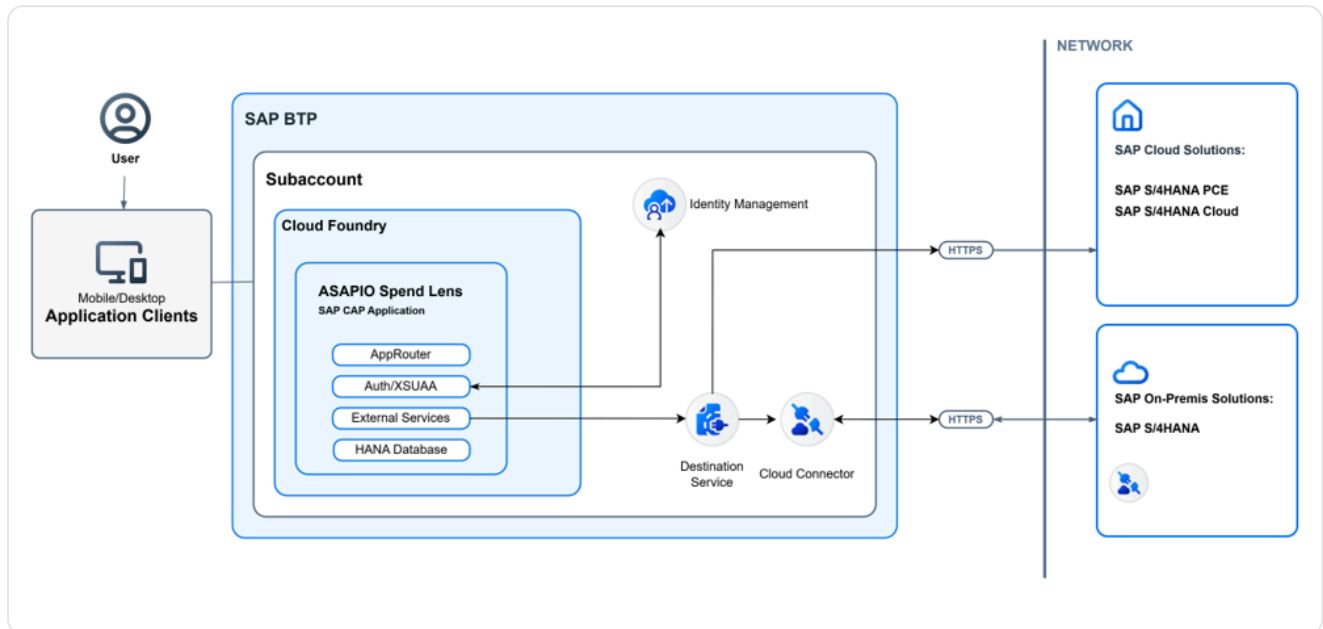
NETWORK

User

Mobile/Desktop
Application Clients

SAP BTP

Subaccount

Cloud Foundry

ASAPIO Spend Lens
SAP CAP Application

AppRouter
Auth/XSUAA
External Services
HANA Database

Identity Management

Destination Service

Cloud Connector

HTTPS

HTTPS

SAP Cloud Solutions:

SAP S/4HANA PCE
SAP S/4HANA Cloud

SAP On-Premis Solutions:

SAP S/4HANA